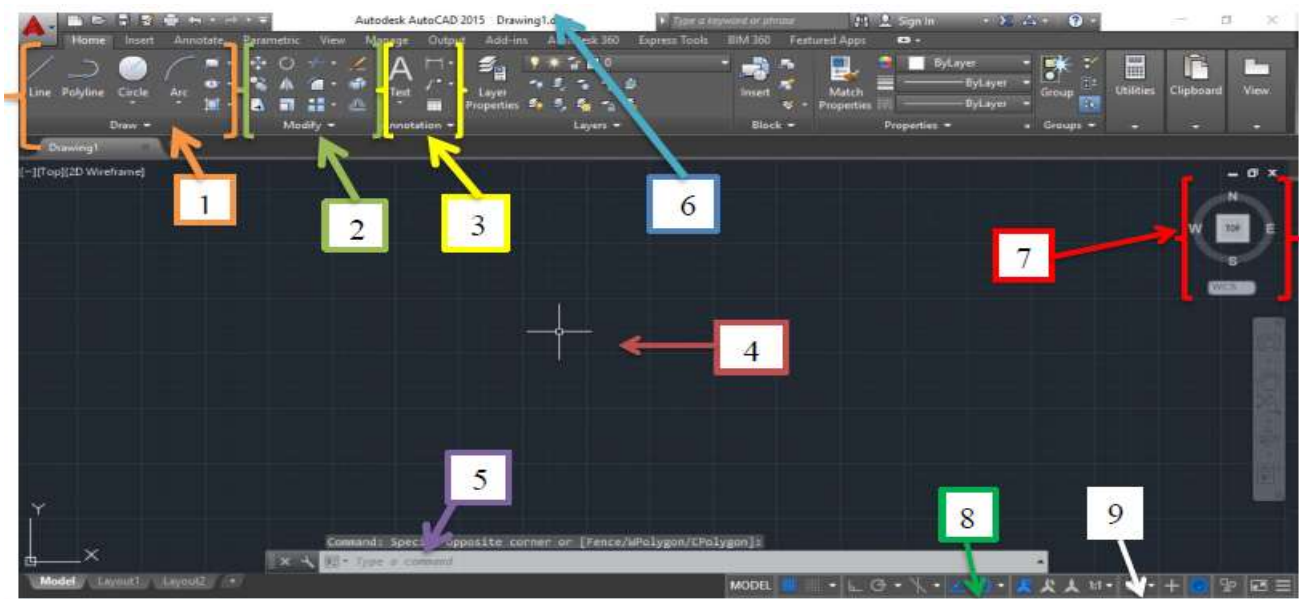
Autodesk AutoCAD 2015 Drawing1.d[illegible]

Type a keyword or phrase

Sign In

Home Insert Annotate Parametric View Manage Output Add-ins A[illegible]desk 360 Express Tools BIM 360 Featured Apps

Line Polyline Circle Arc

Draw

Modify

Text

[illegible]nnotation

Layer Properties

Layers

Insert

Block

Match Properties

ByLayer

ByLayer

ByLayer

Properties

Group

Groups

Utilities

Clipboard

View

Drawing1

[−][Top][2D Wireframe]

1

2

3

6

N

W

TOP

E

S

WCS

7

4

5

8

9

Y

X

Command: Speci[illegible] opposite corner or [Fence/WPolygon/CPolygon]:

Type a command

Model Layout1 Layout2

MODEL

1:1